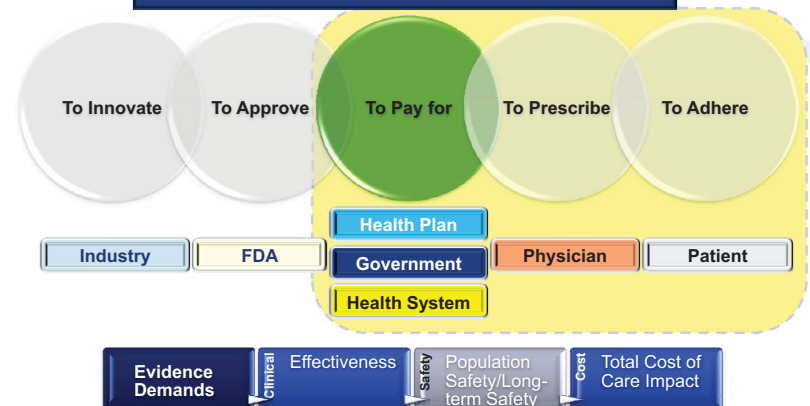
To Innovate

To Approve

To Pay for

To Prescribe

To Adhere

Industry

FDA

Health Plan

Government

Health System

Physician

Patient

Evidence Demands

Clinical

Effectiveness

Safety

Population Safety/Long-term Safety

Cost

Total Cost of Care Impact